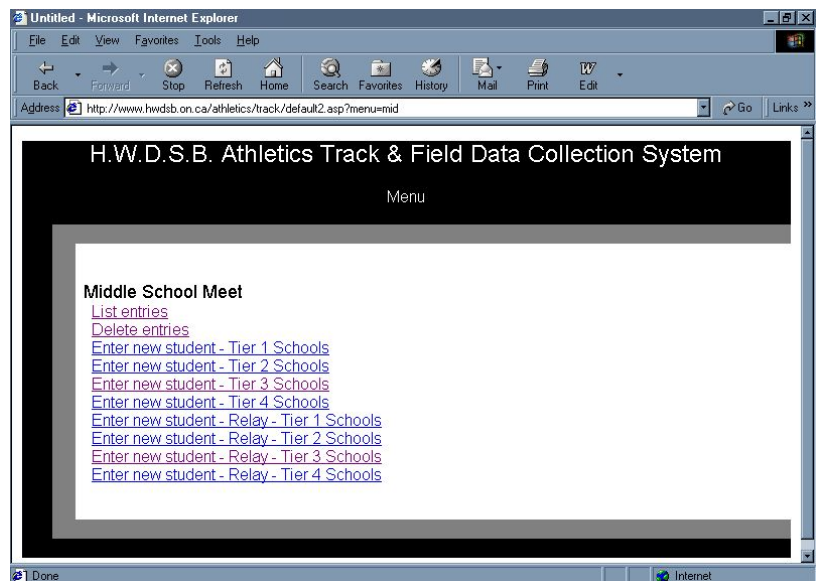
Untitled - Microsoft Internet Explorer

File Edit View Favorites Tools Help

Back Forward Stop Refresh Home Search Favorites History Mail Print Edit

Address http://www.hwdsb.on.ca/athletics/track/default2.asp?menu=mid Go Links »

H.W.D.S.B. Athletics Track & Field Data Collection System

Menu

Middle School Meet
List entries
Delete entries
Enter new student - Tier 1 Schools
Enter new student - Tier 2 Schools
Enter new student - Tier 3 Schools
Enter new student - Tier 4 Schools
Enter new student - Relay - Tier 1 Schools
Enter new student - Relay - Tier 2 Schools
Enter new student - Relay - Tier 3 Schools
Enter new student - Relay - Tier 4 Schools

Done

Internet